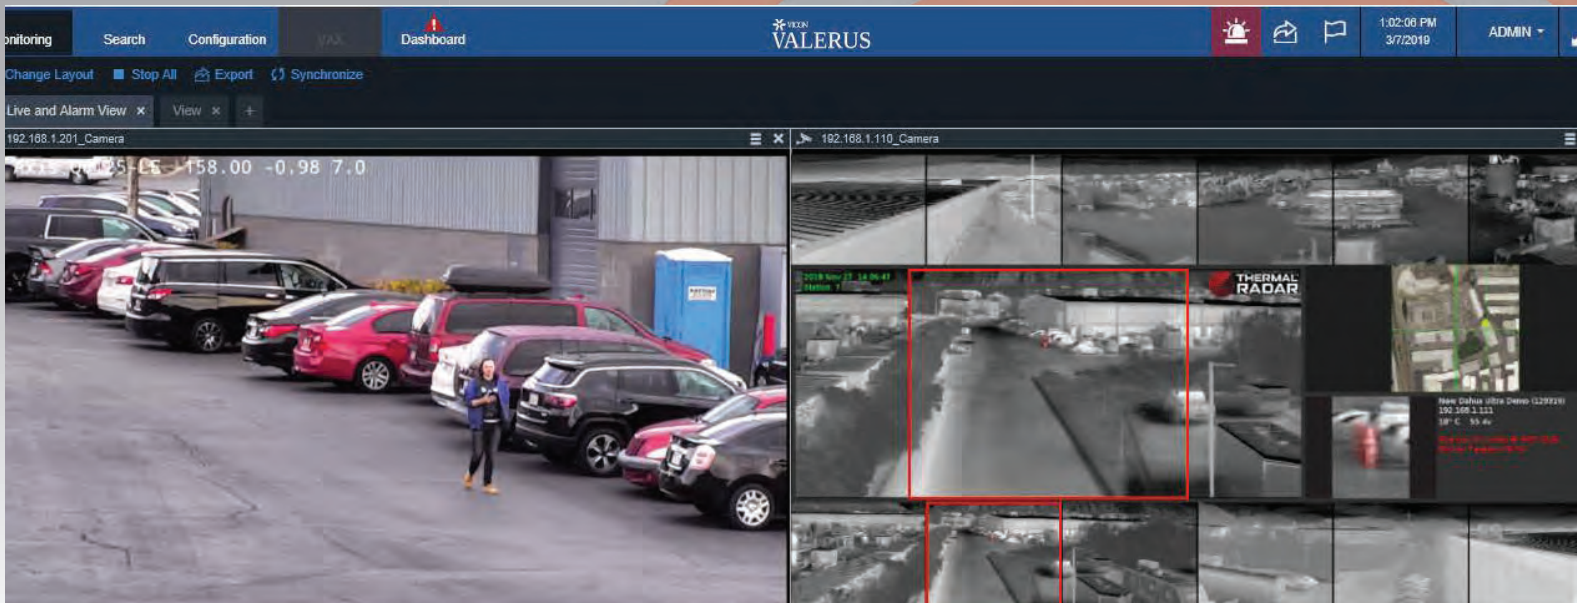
onitoring Search Configuration VAX Dashboard

VICON VALERUS

1:02:06 PM 3/7/2019 ADMIN

Change Layout Stop All Export Synchronize

Live and Alarm View × View × +

192.168.1.201_Camera

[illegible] -158.00 -0.98 7.0

192.168.1.110_Camera

THERMAL RADAR

New Dahua Ultra Demo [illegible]
192.168.1.111
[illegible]